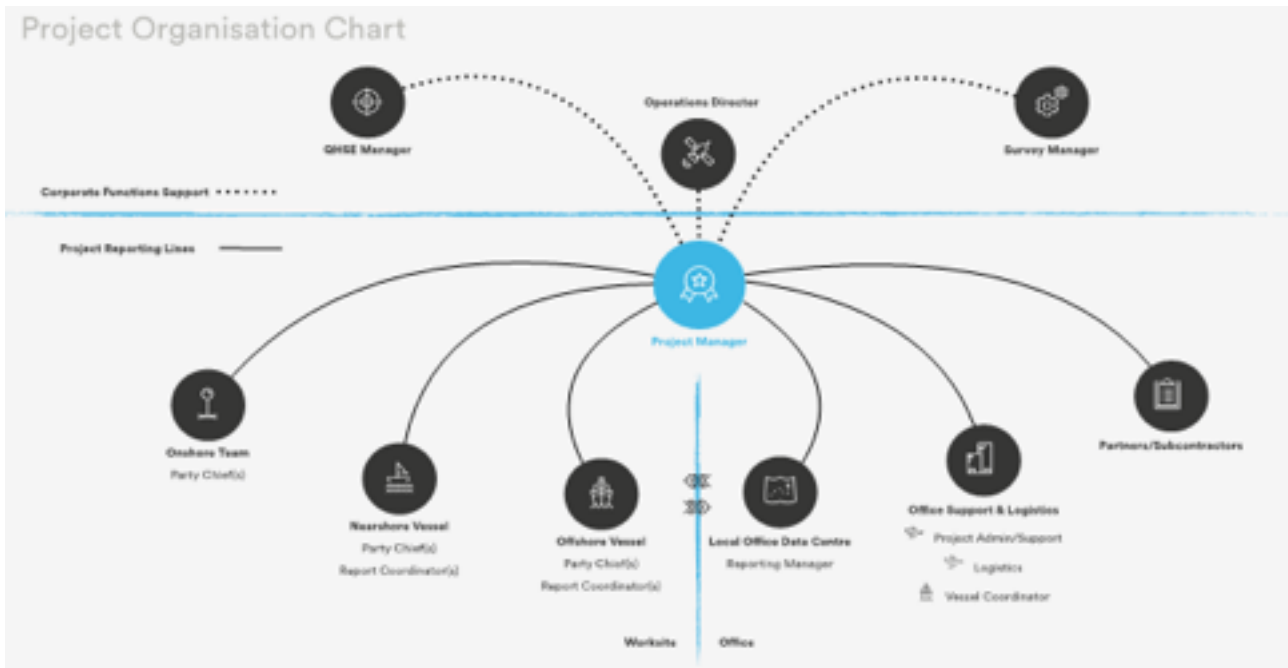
Project Organisation Chart

Operations Director

QHSE Manager

Survey Manager

Corporate Functions Support

Project Reporting Lines

Project Manager

Onshore Team
Party Chief(s)

Nearshore Vessel
Party Chief(s)
Report Coordinator(s)

Offshore Vessel
Party Chief(s)
Report Coordinator(s)

Local Office Data Centre
Reporting Manager

Office Support & Logistics
Project Admin/Support
Logistics
Vessel Coordinator

Partners/Subcontractors

Worksite

Office